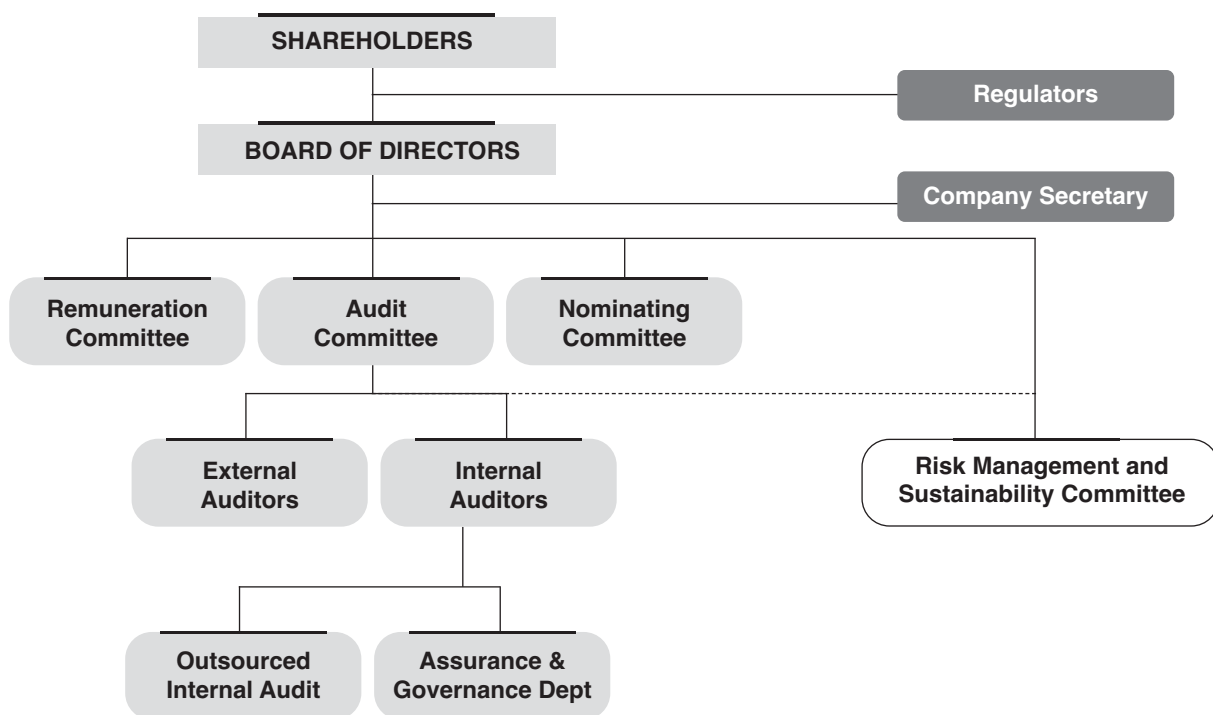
SHAREHOLDERS

Regulators

BOARD OF DIRECTORS

Company Secretary

Remuneration Committee

Audit Committee

Nominating Committee

External Auditors

Internal Auditors

Risk Management and Sustainability Committee

Outsourced Internal Audit

Assurance & Governance Dept